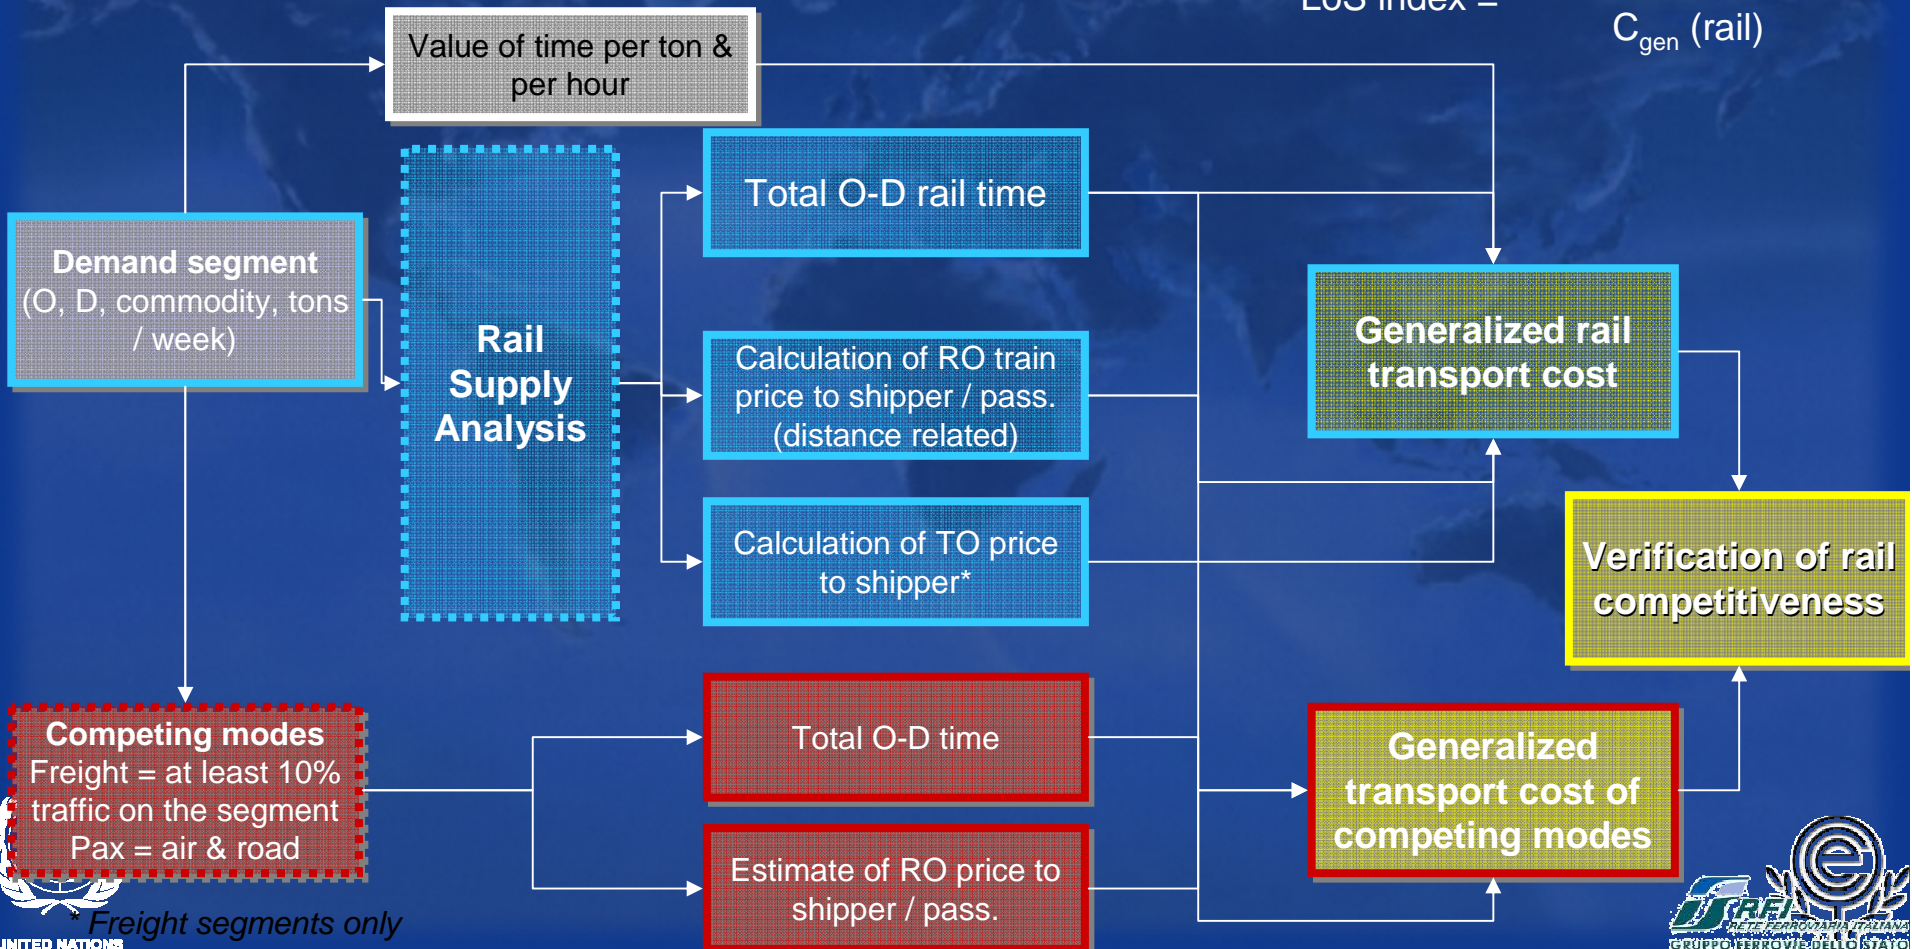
LoS index =

$C_{gen}$ (rail)

Value of time per ton & per hour

Demand segment (O, D, commodity, tons / week)

Rail Supply Analysis

Total O-D rail time

Calculation of RO train price to shipper / pass. (distance related)

Calculation of TO price to shipper*

Generalized rail transport cost

Verification of rail competitiveness

Competing modes
Freight = at least 10% traffic on the segment
Pax = air & road

Total O-D time

Estimate of RO price to shipper / pass.

Generalized transport cost of competing modes

* Freight segments only

UNITED NATIONS

RFI RETE FERROVIARIA ITALIANA GRUPPO FERROVIE DELLO STATO